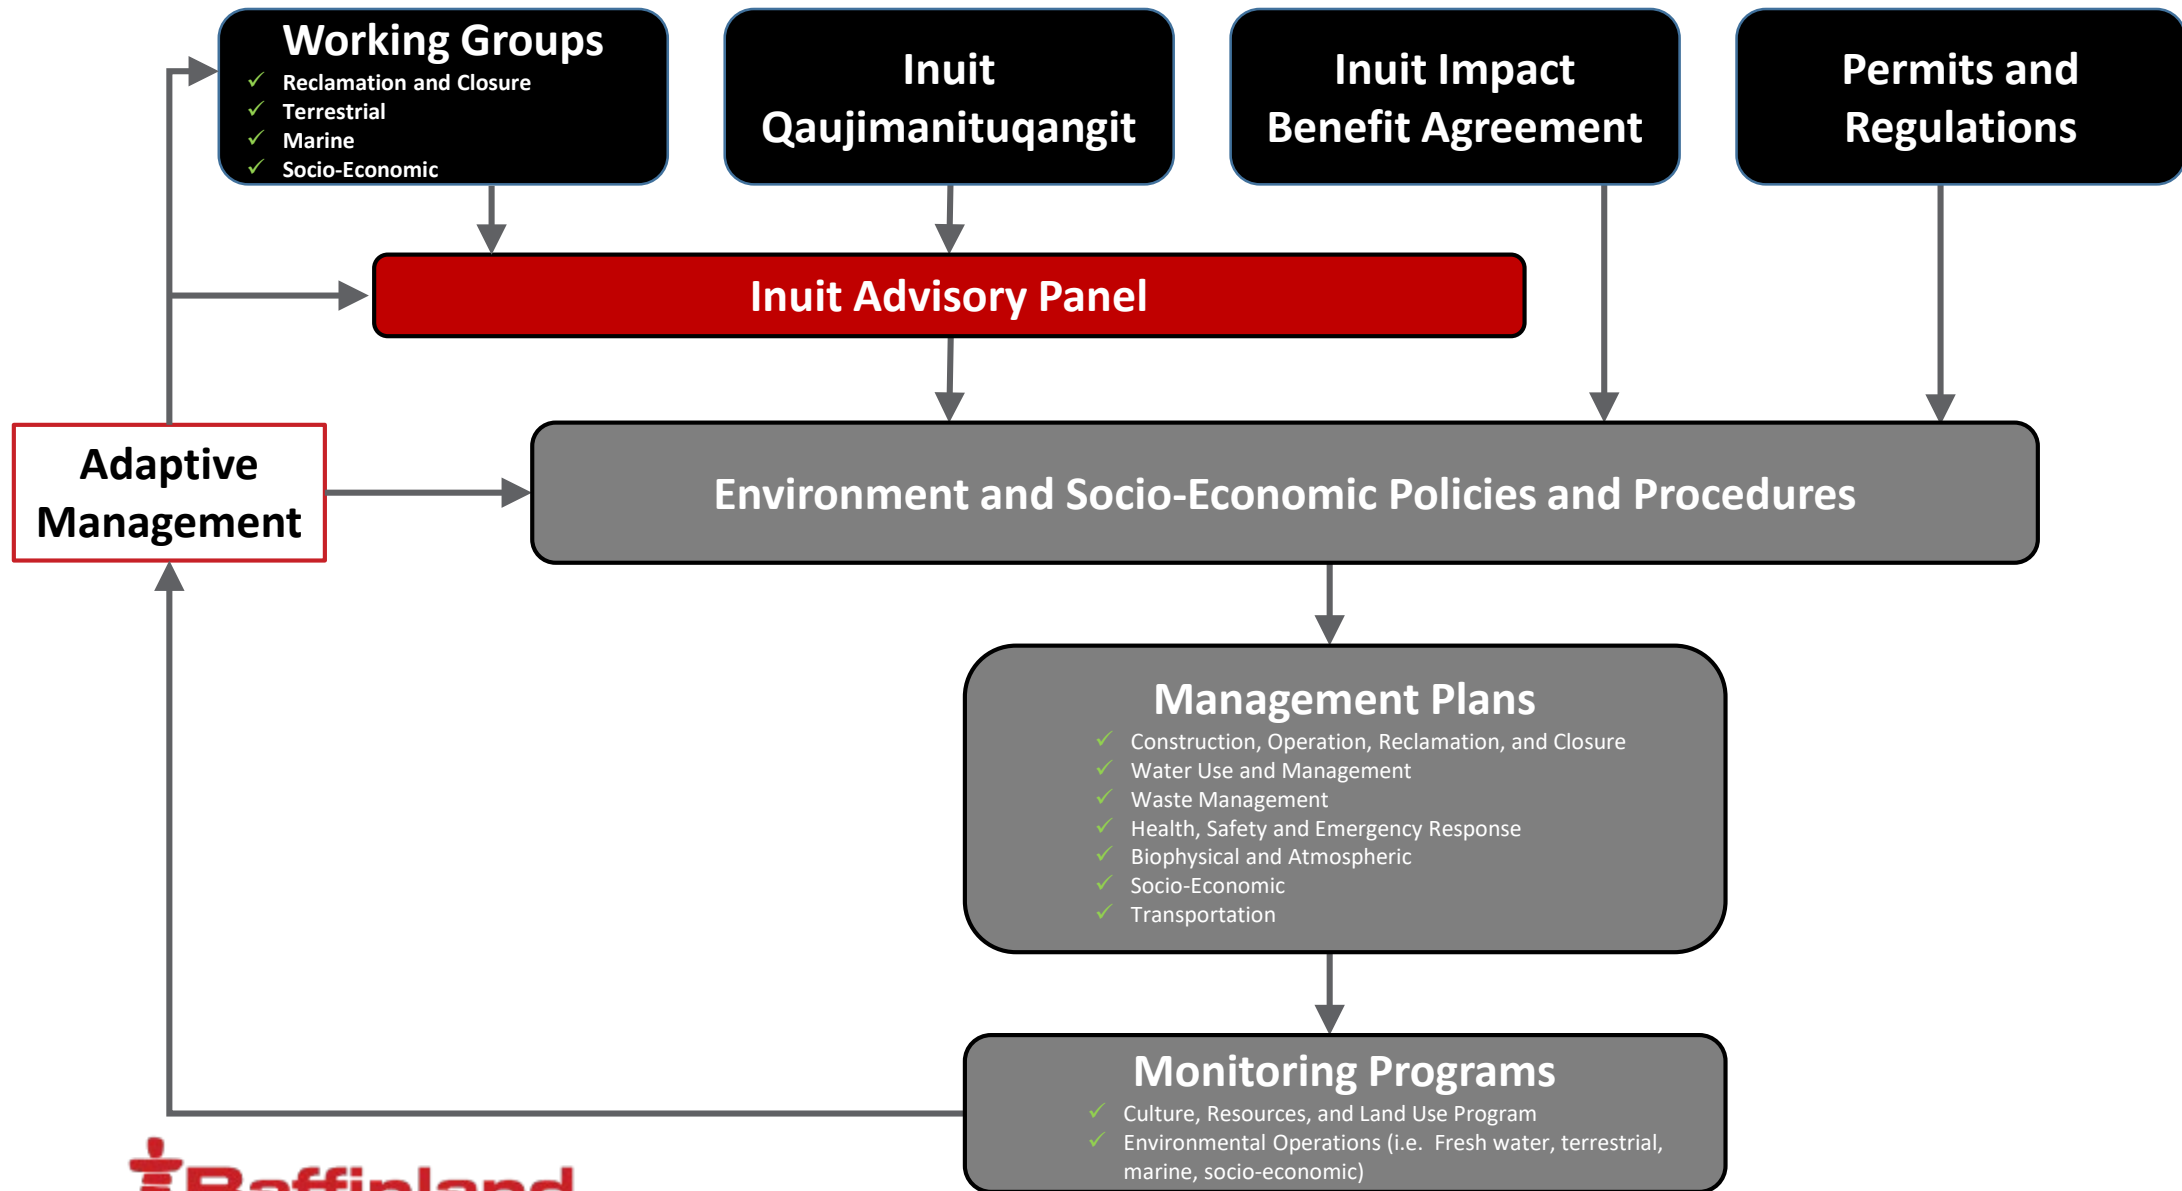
Working Groups
✓ Reclamation and Closure
✓ Terrestrial
✓ Marine
✓ Socio-Economic

Inuit Qaujimanituqangit

Inuit Impact Benefit Agreement

Permits and Regulations

Inuit Advisory Panel

Adaptive Management

Environment and Socio-Economic Policies and Procedures

Management Plans
✓ Construction, Operation, Reclamation, and Closure
✓ Water Use and Management
✓ Waste Management
✓ Health, Safety and Emergency Response
✓ Biophysical and Atmospheric
✓ Socio-Economic
✓ Transportation

Monitoring Programs
✓ Culture, Resources, and Land Use Program
✓ Environmental Operations (i.e. Fresh water, terrestrial, marine, socio-economic)

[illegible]